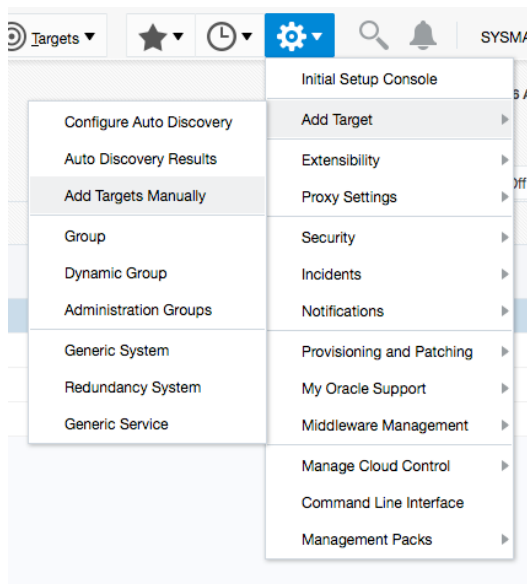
Targets ▾ SYSMA

Initial Setup Console
Add Target
Extensibility
Proxy Settings
Security
Incidents
Notifications
Provisioning and Patching
My Oracle Support
Middleware Management
Manage Cloud Control
Command Line Interface
Management Packs

Configure Auto Discovery
Auto Discovery Results
Add Targets Manually
Group
Dynamic Group
Administration Groups
Generic System
Redundancy System
Generic Service